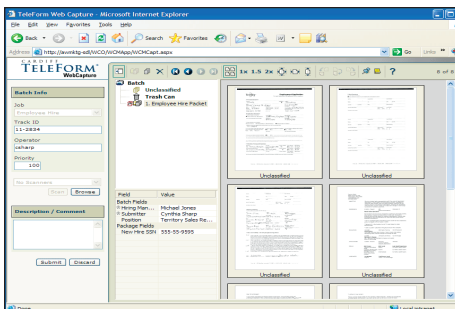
TeleForm Web Capture - Microsoft Internet Explorer

File Edit View Favorites Tools Help

Back Search Favorites

Address http://avmktg-xdl/WCO/WCMApp/WCMCapt.aspx

Go Links

CARDIFF
TELEFORM®
WebCapture

1x 1.5 2x ?

8 of 8

Batch Info

Job
Employee Hire

Track ID
11-2834

Operator
csharp

Priority
100

No Scanners

Scan Browse

Description / Comment

Submit Discard

Batch
Unclassified
Trash Can
1. Employee Hire Packet

| Field | Value |
|---|---|
| Batch Fields | |
| Hiring Man... | Michael Jones |
| Submitter | Cynthia Sharp |
| Position | Territory Sales Re... |
| Package Fields | |
| New Hire SSN | 555-55-9595 |

Unclassified

Unclassified

Unclassified

Unclassified

Done

Local intranet